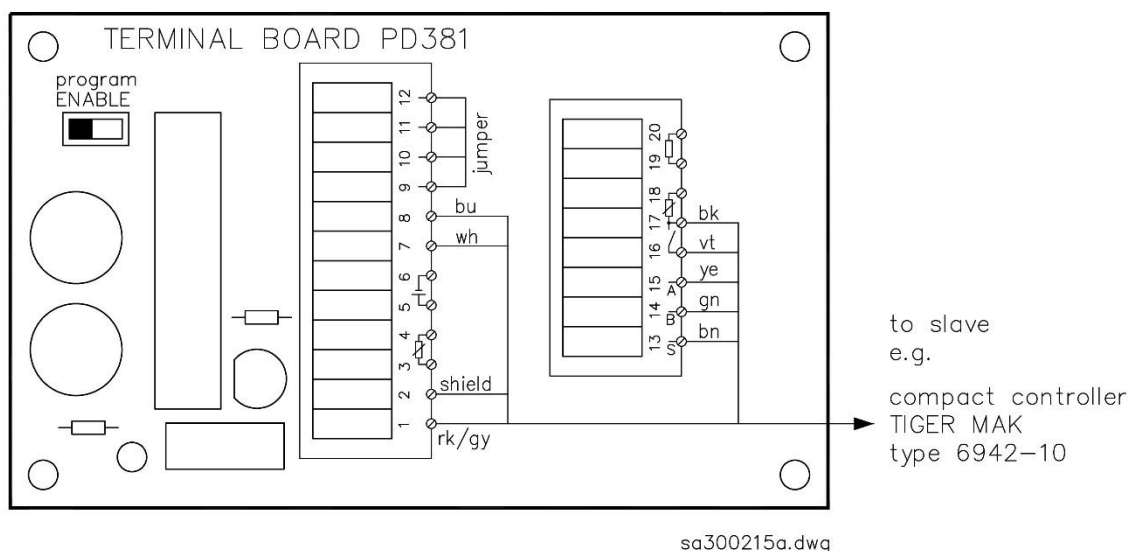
TERMINAL BOARD PD381

program
ENABLE

12
11
10
9
jumper
8
bu
7
wh
6
5
4
3
2
shield
1
rk/gy

20
19
18
17
bk
16
vt
15
A
ye
14
B
gn
13
S
bn

to slave
e.g.

compact controller
TIGER MAK
type 6942–10

sa300215a.dwg